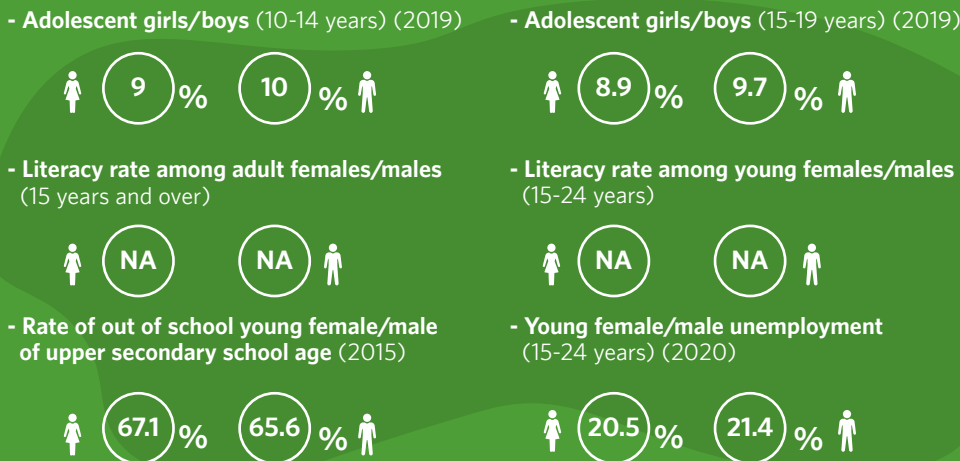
- **Adolescent girls/boys** (10-14 years) (2019)

9 % 10 %

- **Literacy rate among adult females/males** (15 years and over)

NA NA

- **Rate of out of school young female/male of upper secondary school age** (2015)

67.1 % 65.6 %

- **Adolescent girls/boys** (15-19 years) (2019)

8.9 % 9.7 %

- **Literacy rate among young females/males** (15-24 years)

NA NA

- **Young female/male unemployment** (15-24 years) (2020)

20.5 % 21.4 %